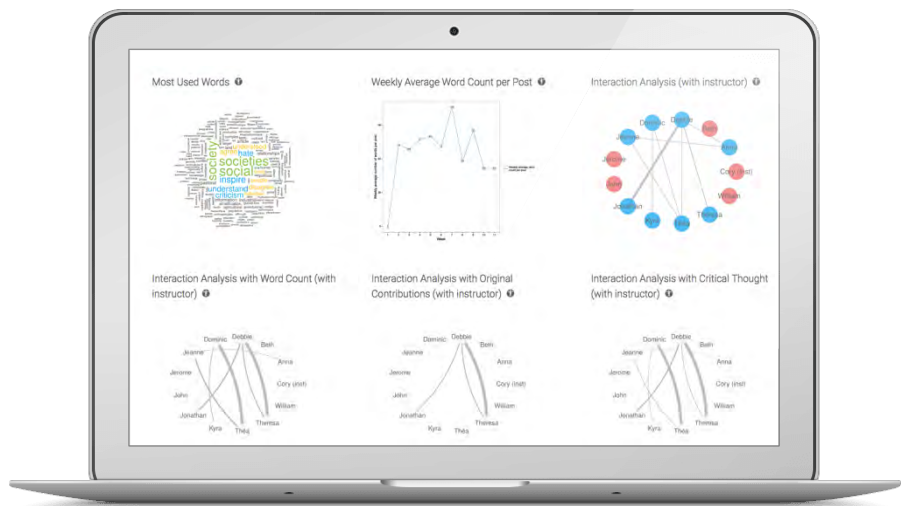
Most Used Words

society
societies
social
hate
inspire
understand
criticism

Weekly Average Word Count per Post

Week

Interaction Analysis (with instructor)

Dominic
Debbie
Beth
Jeanne
Anna
Jerome
Cory (inst)
John
William
Jonathan
Theresa
Kyra
Théa

Interaction Analysis with Word Count (with instructor)

Dominic
Debbie
Beth
Jeanne
Anna
Jerome
Cory (inst)
John
William
Jonathan
Theresa
Kyra
Théa

Interaction Analysis with Original Contributions (with instructor)

Dominic
Debbie
Beth
Jeanne
Anna
Jerome
Cory (inst)
John
William
Jonathan
Theresa
Kyra
Théa

Interaction Analysis with Critical Thought (with instructor)

Dominic
Debbie
Beth
Jeanne
Anna
Jerome
Cory (inst)
John
William
Jonathan
Theresa
Kyra
Théa